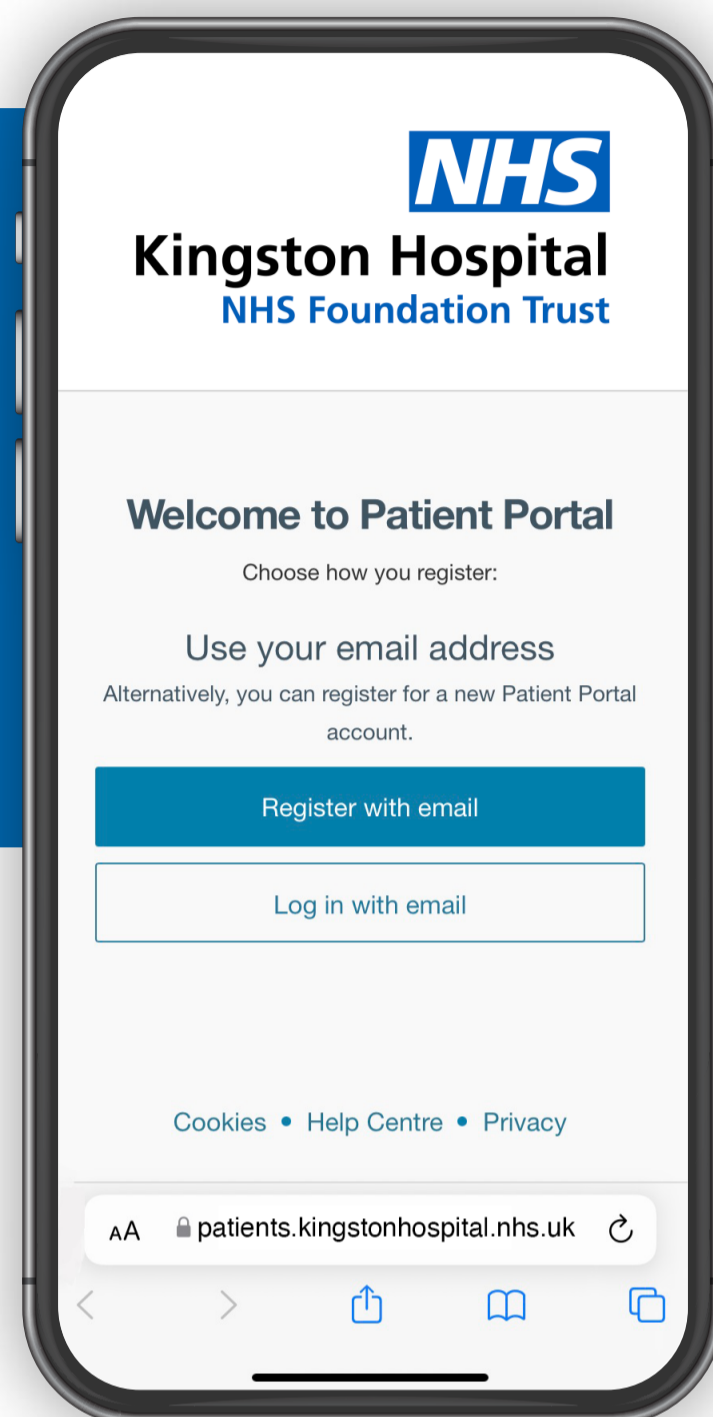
NHS
Kingston Hospital
NHS Foundation Trust

Welcome to Patient Portal

Choose how you register:

Use your email address

Alternatively, you can register for a new Patient Portal account.

Register with email

Log in with email

Cookies • Help Centre • Privacy

AA patients.kingstonhospital.nhs.uk